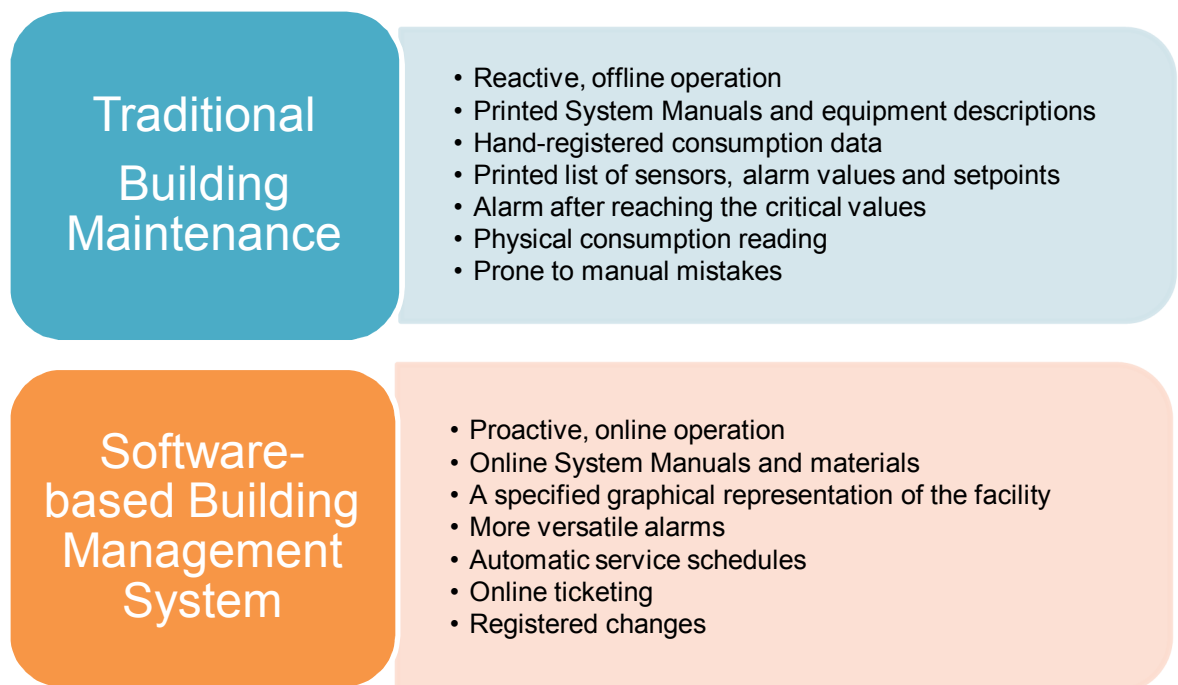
Traditional Building Maintenance

• Reactive, offline operation
• Printed System Manuals and equipment descriptions
• Hand-registered consumption data
• Printed list of sensors, alarm values and setpoints
• Alarm after reaching the critical values
• Physical consumption reading
• Prone to manual mistakes

Software-based Building Management System

• Proactive, online operation
• Online System Manuals and materials
• A specified graphical representation of the facility
• More versatile alarms
• Automatic service schedules
• Online ticketing
• Registered changes